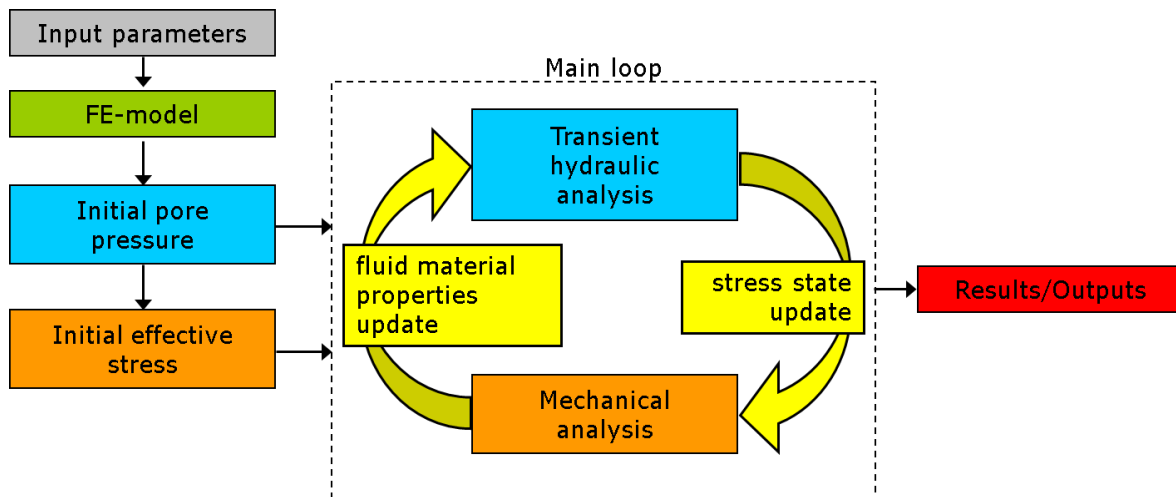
Input parameters

FE-model

Initial pore pressure

Initial effective stress

Main loop

Transient hydraulic analysis

fluid material properties update

stress state update

Mechanical analysis

Results/Outputs